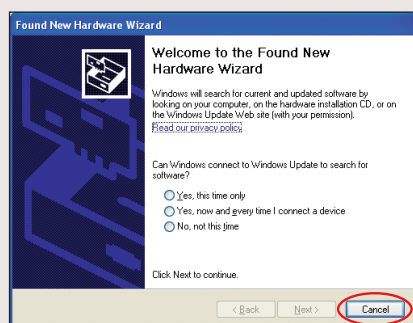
Found New Hardware Wizard

Welcome to the Found New Hardware Wizard

Windows will search for current and updated software by looking on your computer, on the hardware installation CD, or on the Windows Update Web site (with your permission).

Read our privacy policy

Can Windows connect to Windows Update to search for software?

Yes, this time only

Yes, now and every time I connect a device

No, not this time

Click Next to continue.

< Back

Next >

Cancel